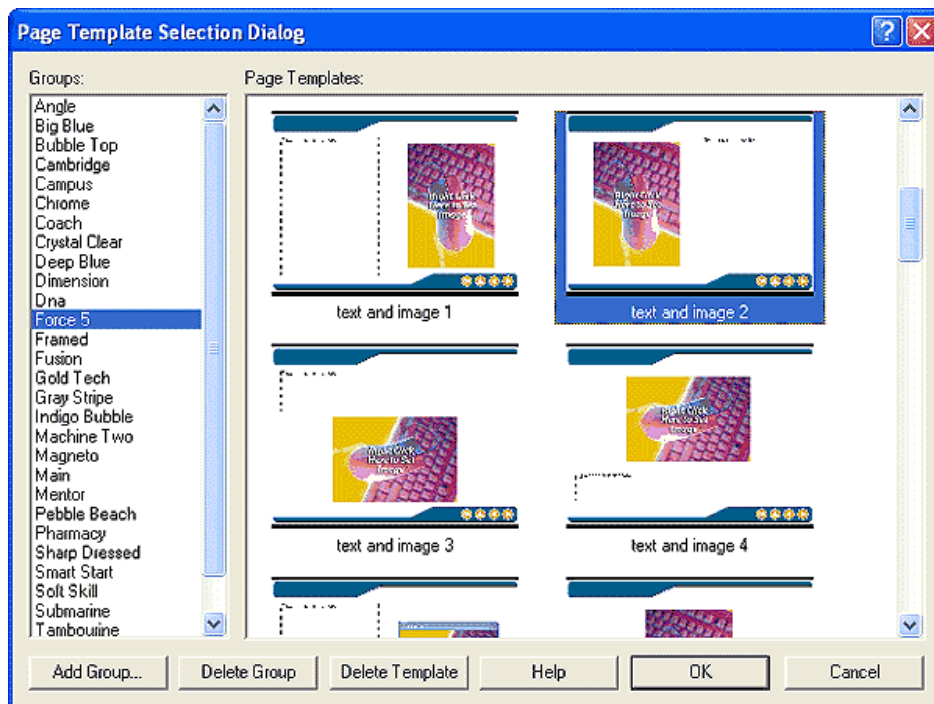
Page Template Selection Dialog

Groups:

Angle
Big Blue
Bubble Top
Cambridge
Campus
Chrome
Coach
Crystal Clear
Deep Blue
Dimension
Dna
Force 5
Framed
Fusion
Gold Tech
Gray Stripe
Indigo Bubble
Machine Two
Magneto
Main
Mentor
Pebble Beach
Pharmacy
Sharp Dressed
Smart Start
Soft Skill
Submarine
Tambourine

Page Templates:

Right Click Here to Set Image

text and image 1

Right Click Here to Set Image

text and image 2

Right Click Here to Set Image

text and image 3

Right Click Here to Set Image

text and image 4

Add Group... Delete Group Delete Template Help OK Cancel